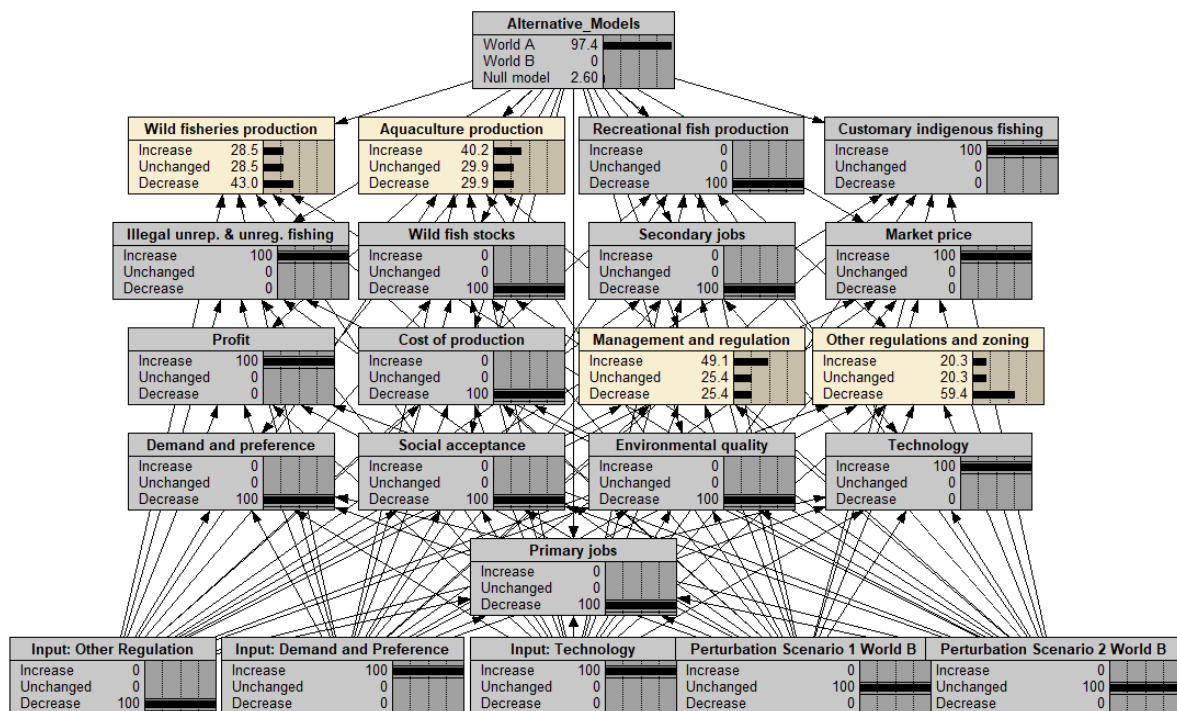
Alternative_Models
World A 97.4
World B 0
Null model 2.60

Wild fisheries production
Increase 28.5
Unchanged 28.5
Decrease 43.0

Aquaculture production
Increase 40.2
Unchanged 29.9
Decrease 29.9

Recreational fish production
Increase 0
Unchanged 0
Decrease 100

Customary indigenous fishing
Increase 100
Unchanged 0
Decrease 0

Illegal unrep. & unreg. fishing
Increase 100
Unchanged 0
Decrease 0

Wild fish stocks
Increase 0
Unchanged 0
Decrease 100

Secondary jobs
Increase 0
Unchanged 0
Decrease 100

Market price
Increase 100
Unchanged 0
Decrease 0

Profit
Increase 100
Unchanged 0
Decrease 0

Cost of production
Increase 0
Unchanged 0
Decrease 100

Management and regulation
Increase 49.1
Unchanged 25.4
Decrease 25.4

Other regulations and zoning
Increase 20.3
Unchanged 20.3
Decrease 59.4

Demand and preference
Increase 0
Unchanged 0
Decrease 100

Social acceptance
Increase 0
Unchanged 0
Decrease 100

Environmental quality
Increase 0
Unchanged 0
Decrease 100

Technology
Increase 100
Unchanged 0
Decrease 0

Primary jobs
Increase 0
Unchanged 0
Decrease 100

Input: Other Regulation
Increase 0
Unchanged 0
Decrease 100

Input: Demand and Preference
Increase 100
Unchanged 0
Decrease 0

Input: Technology
Increase 100
Unchanged 0
Decrease 0

Perturbation Scenario 1 World B
Increase 0
Unchanged 100
Decrease 0

Perturbation Scenario 2 World B
Increase 0
Unchanged 100
Decrease 0